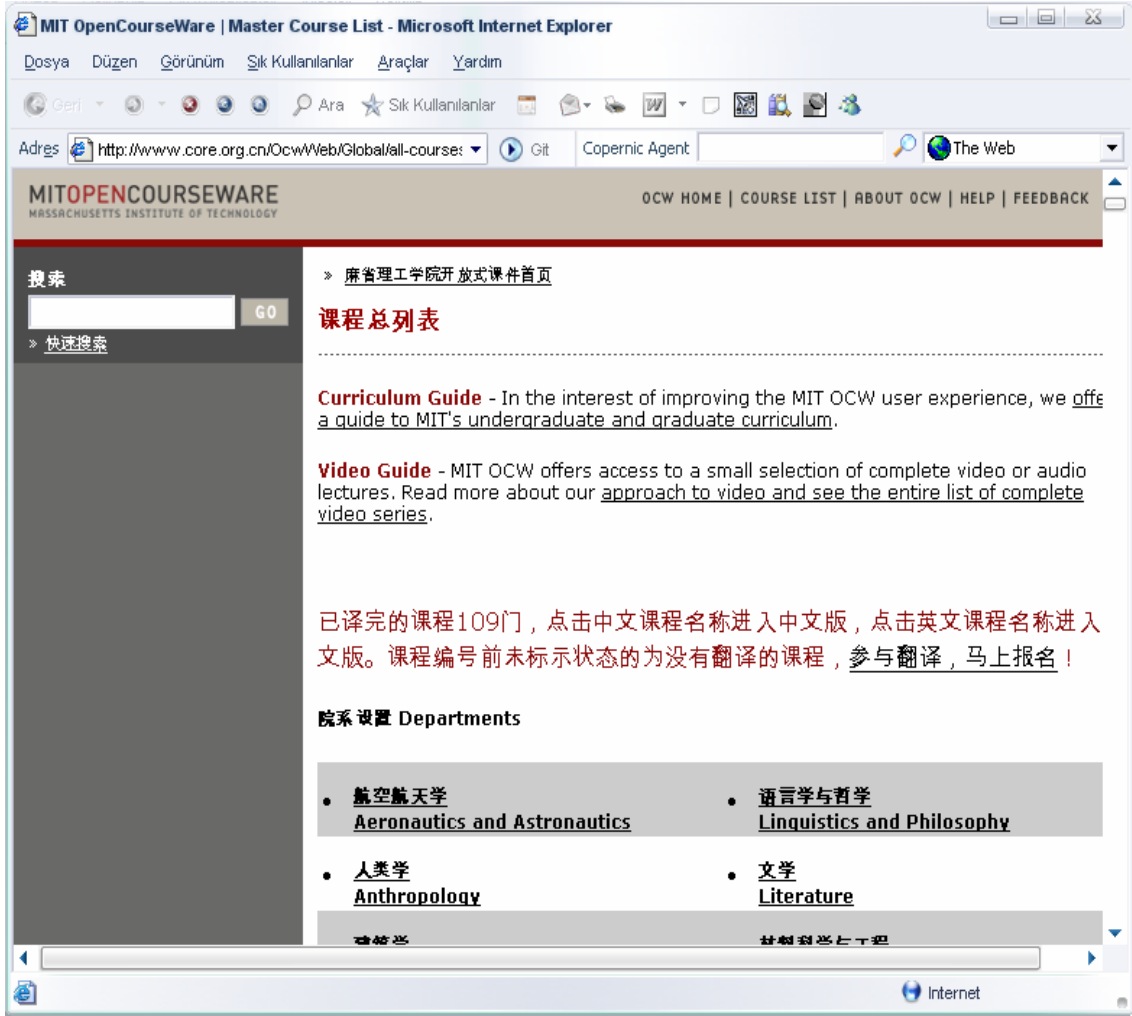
MIT OpenCourseWare | Master Course List - Microsoft Internet Explorer

Dosya Düzen Görünüm Sık Kullanılanlar Araçlar Yardım

Geri Ara Sık Kullanılanlar

Adres http://www.core.org.cn/OcwWeb/Global/all-courses Git Copernic Agent The Web

MITOPENCOURSEWARE
MASSACHUSETTS INSTITUTE OF TECHNOLOGY

OCW HOME | COURSE LIST | ABOUT OCW | HELP | FEEDBACK

搜索
GO
» 快速搜索

» 麻省理工学院开放式课件首页

课程总列表

Curriculum Guide - In the interest of improving the MIT OCW user experience, we offe a guide to MIT's undergraduate and graduate curriculum.

Video Guide - MIT OCW offers access to a small selection of complete video or audio lectures. Read more about our approach to video and see the entire list of complete video series.

已译完的课程109门，点击中文课程名称进入中文版，点击英文课程名称进入文版。课程编号前未标示状态的为没有翻译的课程，参与翻译，马上报名！

院系设置 Departments

| | |
|---|---|
| • 航空航天学 Aeronautics and Astronautics | • 语言学与哲学 Linguistics and Philosophy |
| • 人类学 Anthropology | • 文学 Literature |
| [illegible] | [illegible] |

Internet